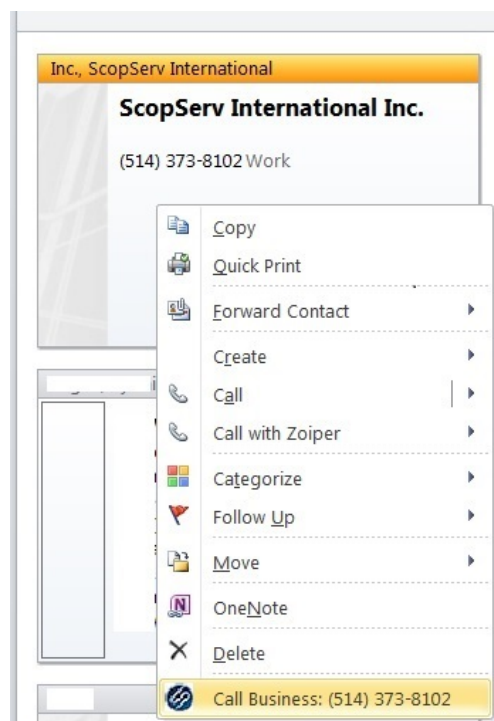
Inc., ScopServ International

ScopServ International Inc.

(514) 373-8102 Work

Copy

Quick Print

Forward Contact

Create

Call

Call with Zoiper

Categorize

Follow Up

Move

OneNote

Delete

Call Business: (514) 373-8102